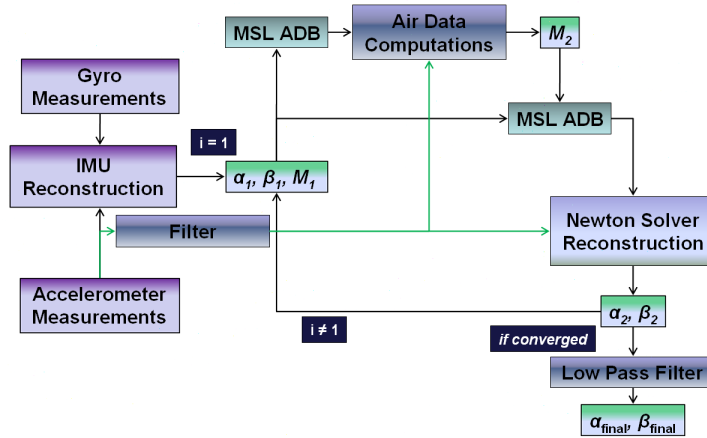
MSL ADB

Air Data Computations

$M_2$

Gyro Measurements

MSL ADB

i = 1

IMU Reconstruction

$\alpha_1$, $\beta_1$, $M_1$

Filter

Newton Solver Reconstruction

Accelerometer Measurements

i ≠ 1

$\alpha_2$, $\beta_2$

if converged

Low Pass Filter

$\alpha_{final}$, $\beta_{final}$